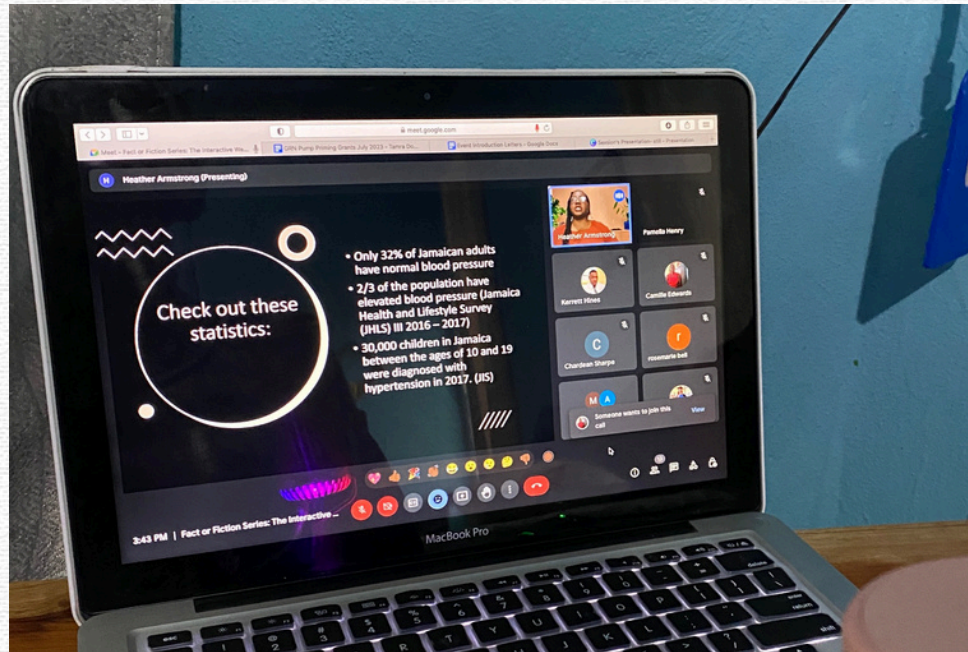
meet.google.com

Meet – Fact or Fiction Series: The Interactive We...

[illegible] Priming Grants July 2023 – Tamra Do...

Event Introduction Letters – Google Docs

Session's Presentation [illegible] – Presentation

Heather Armstrong (Presenting)

Check out these statistics:

• Only 32% of Jamaican adults have normal blood pressure

• 2/3 of the population have elevated blood pressure (Jamaica Health and Lifestyle Survey (JHLS) III 2016 – 2017)

• 30,000 children in Jamaica between the ages of 10 and 19 were diagnosed with hypertension in 2017. (JIS)

Heather Armstrong

Pamella Henry

Karrett Hines

Camille Edwards

C

Chardean Sharpe

r

rosemarie bell

M A

Someone wants to join this call

View

3:43 PM | Fact or Fiction Series: The Interactive ...

MacBook Pro